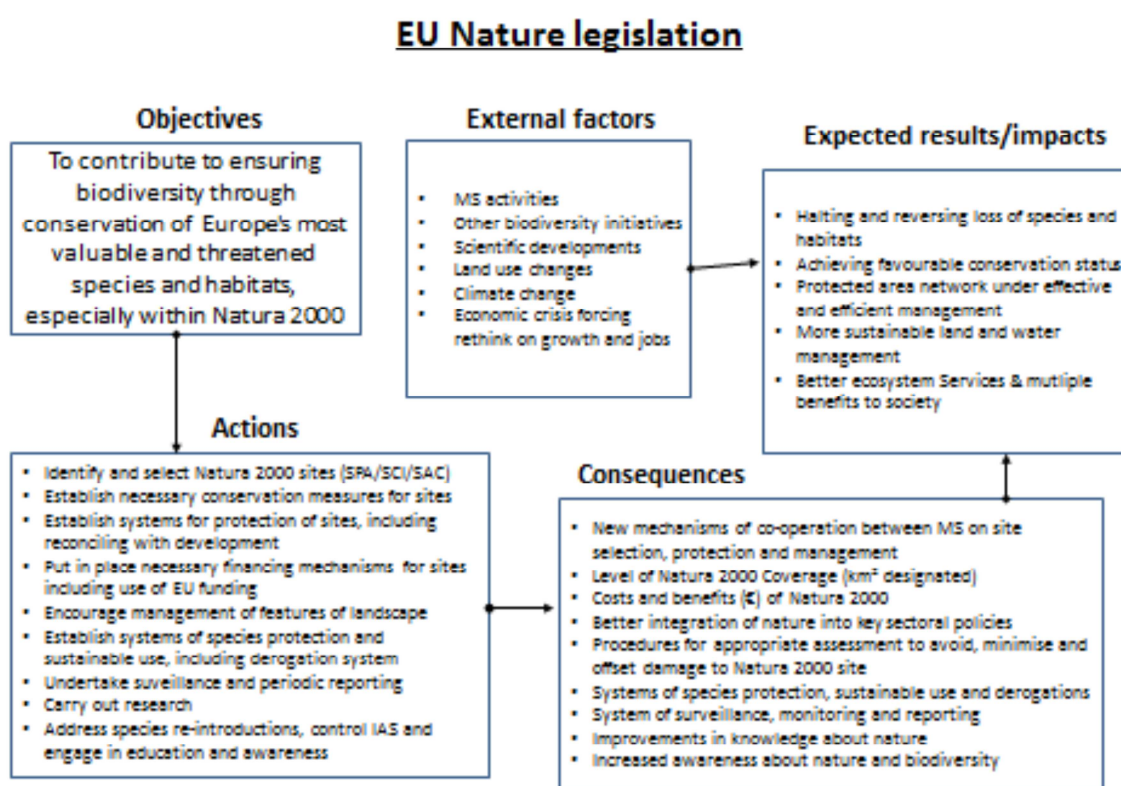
EU Nature legislation

Objectives

To contribute to ensuring biodiversity through conservation of Europe's most valuable and threatened species and habitats, especially within Natura 2000

External factors

- MS activities
- Other biodiversity initiatives
- Scientific developments
- Land use changes
- Climate change
- Economic crisis forcing rethink on growth and jobs

Expected results/impacts

- Halting and reversing loss of species and habitats
- Achieving favourable conservation status
- Protected area network under effective and efficient management
- More sustainable land and water management
- Better ecosystem Services & mutiple benefits to society

Actions

- Identify and select Natura 2000 sites (SPA/SCI/SAC)
- Establish necessary conservation measures for sites
- Establish systems for protection of sites, including reconciling with development
- Put in place necessary financing mechanisms for sites including use of EU funding
- Encourage management of features of landscape
- Establish systems of species protection and sustainable use, including derogation system
- Undertake suveillance and periodic reporting
- Carry out research
- Address species re-introductions, control IAS and engage in education and awareness

Consequences

- New mechanisms of co-operation between MS on site selection, protection and management
- Level of Natura 2000 Coverage (km² designated)
- Costs and benefits (€) of Natura 2000
- Better integration of nature into key sectoral policies
- Procedures for appropriate assessment to avoid, minimise and offset damage to Natura 2000 site
- Systems of species protection, sustainable use and derogations
- System of surveillance, monitoring and reporting
- Improvements in knowledge about nature
- Increased awareness about nature and biodiversity